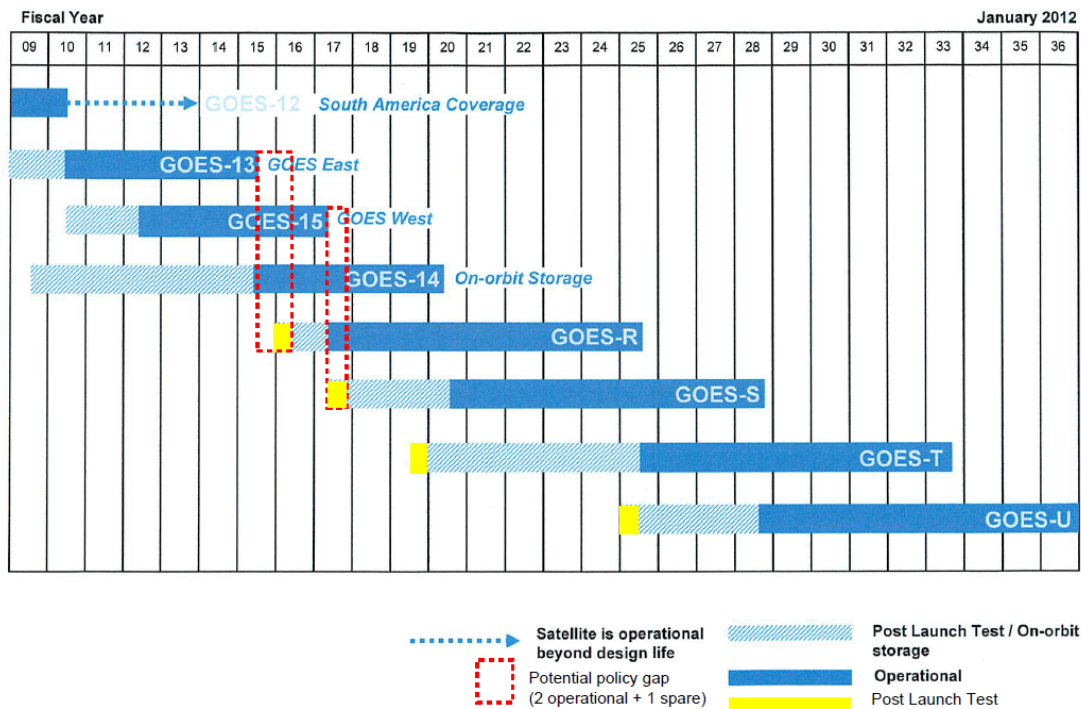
Fiscal Year

January 2012

| 09 | 10 | 11 | 12 | 13 | 14 | 15 | 16 | 17 | 18 | 19 | 20 | 21 | 22 | 23 | 24 | 25 | 26 | 27 | 28 | 29 | 30 | 31 | 32 | 33 | 34 | 35 | 36 |
|---|---|---|---|---|---|---|---|---|---|---|---|---|---|---|---|---|---|---|---|---|---|---|---|---|---|---|---|

GOES-12 South America Coverage

GOES-13 GOES East

GOES-15 GOES West

GOES-14 On-orbit Storage

GOES-R

GOES-S

GOES-T

GOES-U

Satellite is operational beyond design life

Potential policy gap (2 operational + 1 spare)

Post Launch Test / On-orbit storage

Operational

Post Launch Test